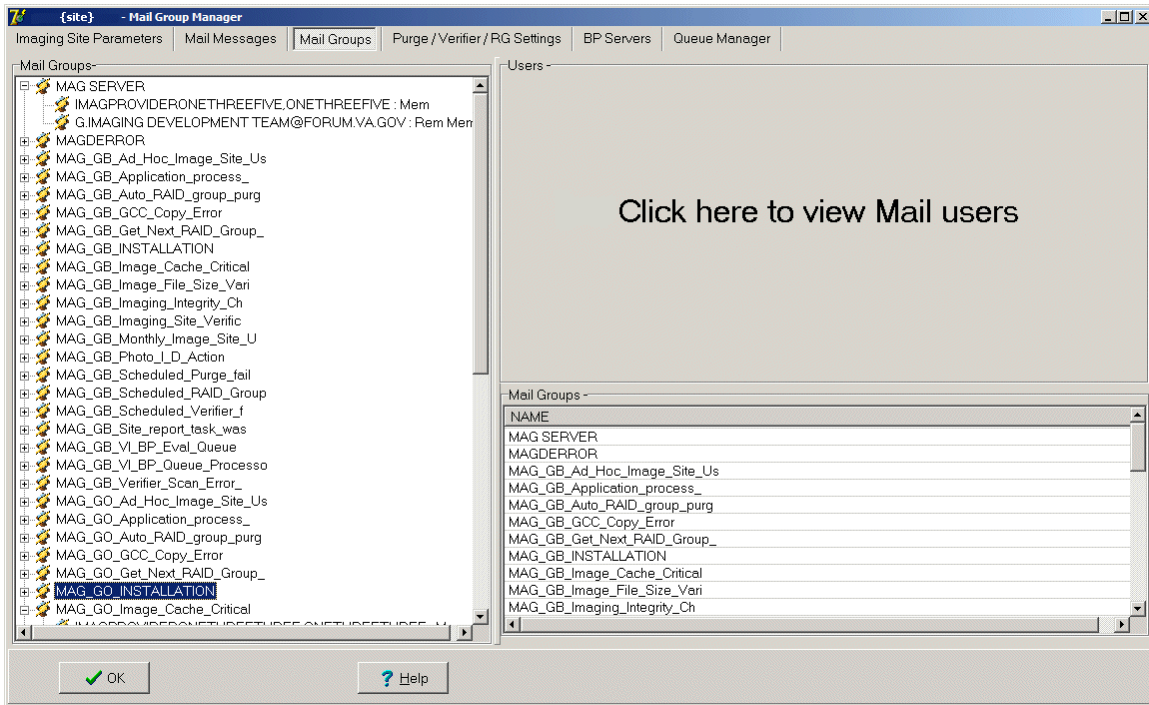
{site} - Mail Group Manager

Imaging Site Parameters | Mail Messages | Mail Groups | Purge / Verifier / RG Settings | BP Servers | Queue Manager

Mail Groups

MAG SERVER
IMAGPROVIDERONETHREEFIVE,ONETHREEFIVE : Mem
G.IMAGING DEVELOPMENT TEAM@FORUM.VA.GOV : Rem Mem
MAGDERROR
MAG_GB_Ad_Hoc_Image_Site_Us
MAG_GB_Application_process_
MAG_GB_Auto_RAID_group_purg
MAG_GB_GCC_Copy_Error
MAG_GB_Get_Next_RAID_Group_
MAG_GB_INSTALLATION
MAG_GB_Image_Cache_Critical
MAG_GB_Image_File_Size_Vari
MAG_GB_Imaging_Integrity_Ch
MAG_GB_Imaging_Site_Verific
MAG_GB_Monthly_Image_Site_U
MAG_GB_Photo_I_D_Action
MAG_GB_Scheduled_Purge_fail
MAG_GB_Scheduled_RAID_Group
MAG_GB_Scheduled_Verifier_f
MAG_GB_Site_report_task_was
MAG_GB_VI_BP_Eval_Queue
MAG_GB_VI_BP_Queue_Processo
MAG_GB_Verifier_Scan_Error_
MAG_GO_Ad_Hoc_Image_Site_Us
MAG_GO_Application_process_
MAG_GO_Auto_RAID_group_purg
MAG_GO_GCC_Copy_Error
MAG_GO_Get_Next_RAID_Group_
MAG_GO_INSTALLATION
MAG_GO_Image_Cache_Critical
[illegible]

Users

Click here to view Mail users

Mail Groups

| NAME |
|---|
| MAG SERVER |
| MAGDERROR |
| MAG_GB_Ad_Hoc_Image_Site_Us |
| MAG_GB_Application_process_ |
| MAG_GB_Auto_RAID_group_purg |
| MAG_GB_GCC_Copy_Error |
| MAG_GB_Get_Next_RAID_Group_ |
| MAG_GB_INSTALLATION |
| MAG_GB_Image_Cache_Critical |
| MAG_GB_Image_File_Size_Vari |
| MAG_GB_Imaging_Integrity_Ch |

OK
Help